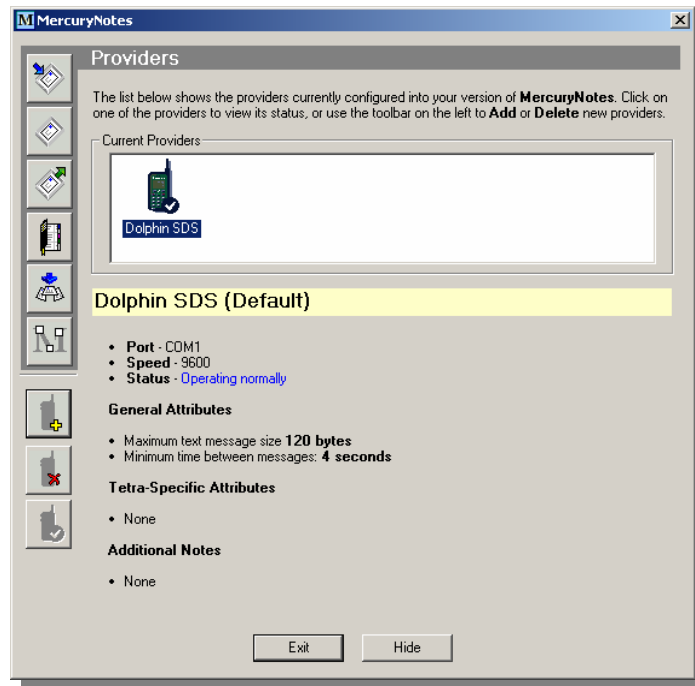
MercuryNotes

Providers

The list below shows the providers currently configured into your version of **MercuryNotes**. Click on one of the providers to view its status, or use the toolbar on the left to **Add** or **Delete** new providers.

Current Providers

Dolphin SDS

Dolphin SDS (Default)

- **Port** - COM1
- **Speed** - 9600
- **Status** - Operating normally

**General Attributes**

- Maximum text message size **120 bytes**
- Minimum time between messages: **4 seconds**

**Tetra-Specific Attributes**

- None

**Additional Notes**

- None

Exit Hide